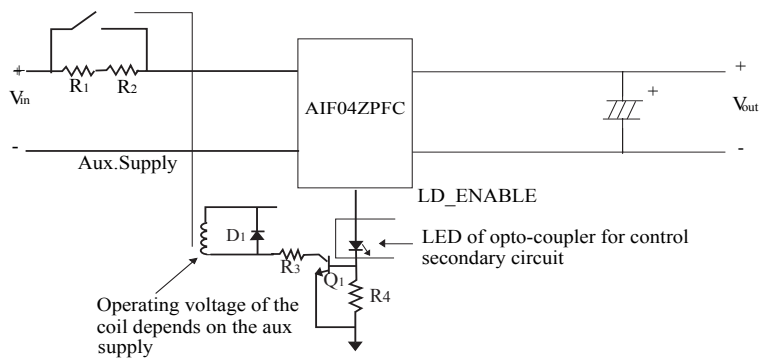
+

$V_{in}$

-

$R_1$ $R_2$

AIF04ZPFC

+

$V_{out}$

-

+

Aux.Supply

LD_ENABLE

$D_1$

$R_3$

$Q_1$

$R_4$

LED of opto-coupler for control secondary circuit

Operating voltage of the coil depends on the aux supply